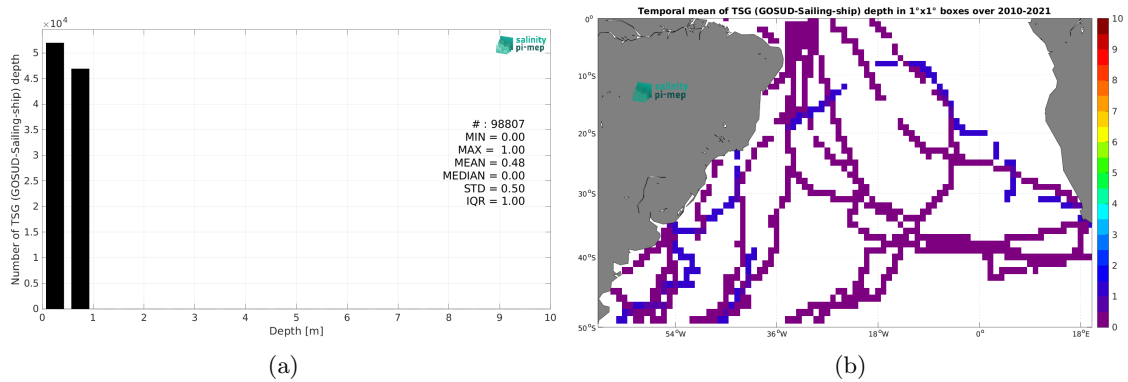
$\times10^4$

Number of TSG (GOSUD-Sailing-ship) depth

5
4.5
4
3.5
3
2.5
2
1.5
1
0.5
0

0 1 2 3 4 5 6 7 8 9 10

Depth [m]

salinity pi-mep

# : 98807
MIN = 0.00
MAX = 1.00
MEAN = 0.48
MEDIAN = 0.00
STD = 0.50
IQR = 1.00

(a)

Temporal mean of TSG (GOSUD-Sailing-ship) depth in 1°x1° boxes over 2010-2021

0°
10°S
20°S
30°S
40°S
50°S

54°W 36°W 18°W 0° 18°E

salinity pi-mep

10
9
8
7
6
5
4
3
2
1
0

(b)